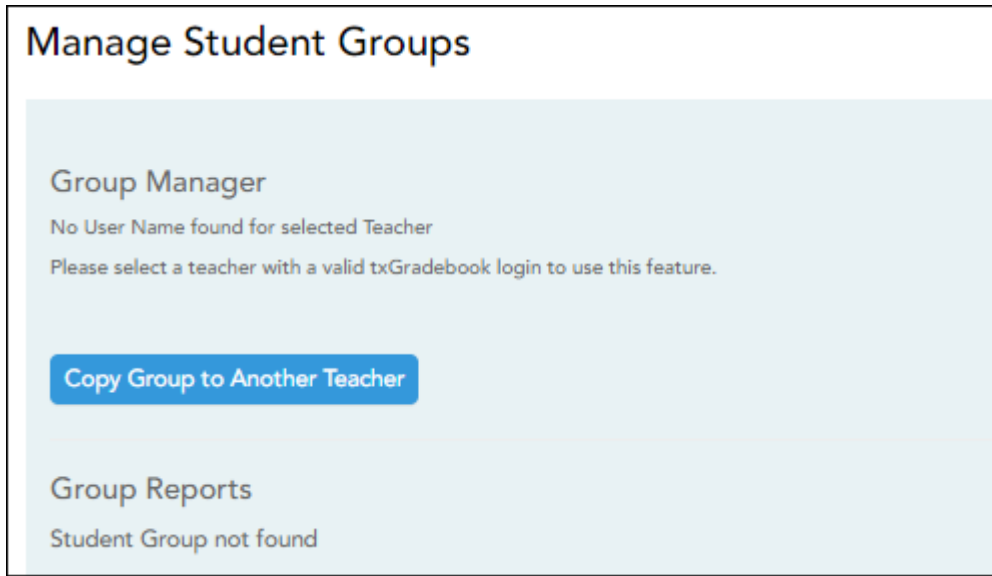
Manage Student Groups

Group Manager

No User Name found for selected Teacher

Please select a teacher with a valid txGradebook login to use this feature.

Copy Group to Another Teacher

Group Reports

Student Group not found